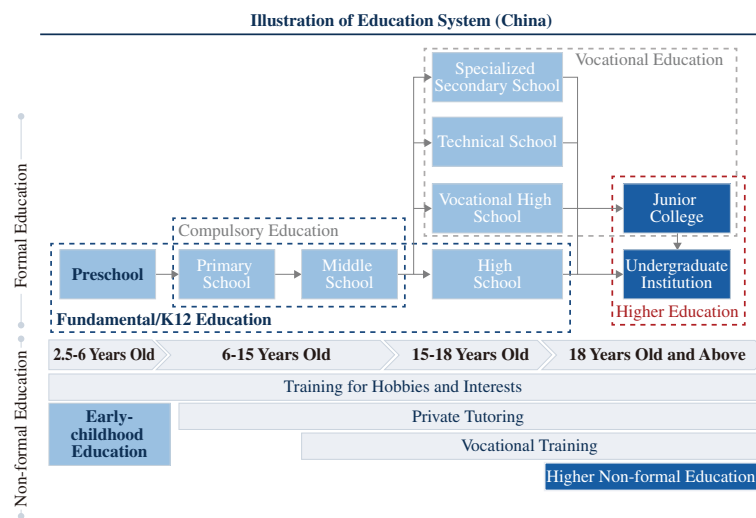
Illustration of Education System (China)

Formal Education

Specialized Secondary School

Vocational Education

Technical School

Vocational High School

Junior College

Compulsory Education

Preschool

Primary School

Middle School

High School

Undergraduate Institution

Fundamental/K12 Education

Higher Education

2.5-6 Years Old

6-15 Years Old

15-18 Years Old

18 Years Old and Above

Non-formal Education

Training for Hobbies and Interests

Early-childhood Education

Private Tutoring

Vocational Training

Higher Non-formal Education